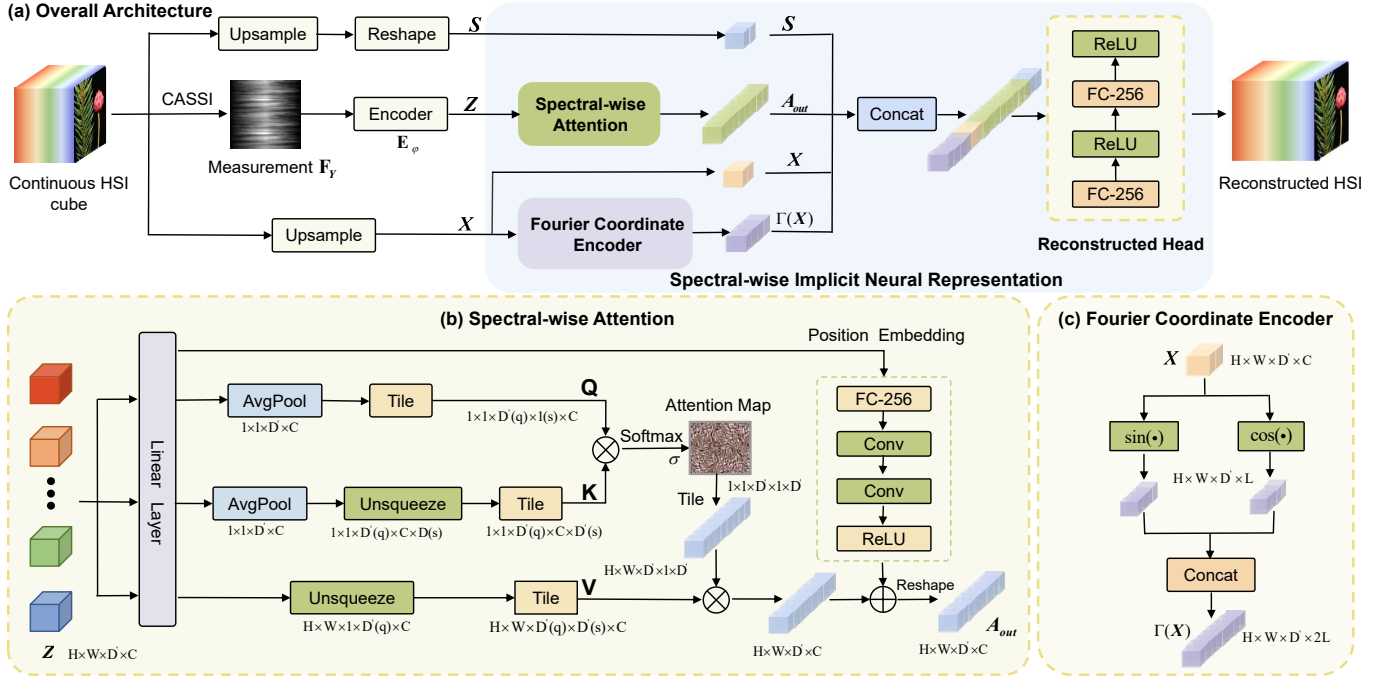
(a) Overall Architecture

Upsample

Reshape

$S$

$S$

Continuous HSI cube

CASSI

Measurement $\mathbf{F}_Y$

Encoder

$\mathbf{E}_\varphi$

$Z$

Spectral-wise Attention

$A_{out}$

Concat

$X$

Upsample

$X$

Fourier Coordinate Encoder

$\Gamma(X)$

ReLU

FC-256

ReLU

FC-256

Reconstructed Head

Reconstructed HSI

Spectral-wise Implicit Neural Representation

(b) Spectral-wise Attention

Linear Layer

Position Embedding

AvgPool

$1\times1\times D'\times C$

Tile

Q

$1\times1\times D'(q)\times1(s)\times C$

Attention Map

Softmax

$\sigma$

FC-256

Conv

Conv

ReLU

AvgPool

$1\times1\times D'\times C$

Unsqueeze

$1\times1\times D'(q)\times C\times D(s)$

Tile

K

$1\times1\times D'(q)\times C\times D'(s)$

Tile

$1\times1\times D'\times1\times D'$

$H\times W\times D'\times1\times D'$

Unsqueeze

$H\times W\times1\times D'(q)\times C$

Tile

V

$H\times W\times D'(q)\times D'(s)\times C$

$H\times W\times D'\times C$

Reshape

$A_{out}$

$H\times W\times D'\times C$

$Z$ $H\times W\times D'\times C$

(c) Fourier Coordinate Encoder

$X$ $H\times W\times D'\times C$

$\sin(\bullet)$

$\cos(\bullet)$

$H\times W\times D'\times L$

Concat

$\Gamma(X)$ $H\times W\times D'\times 2L$